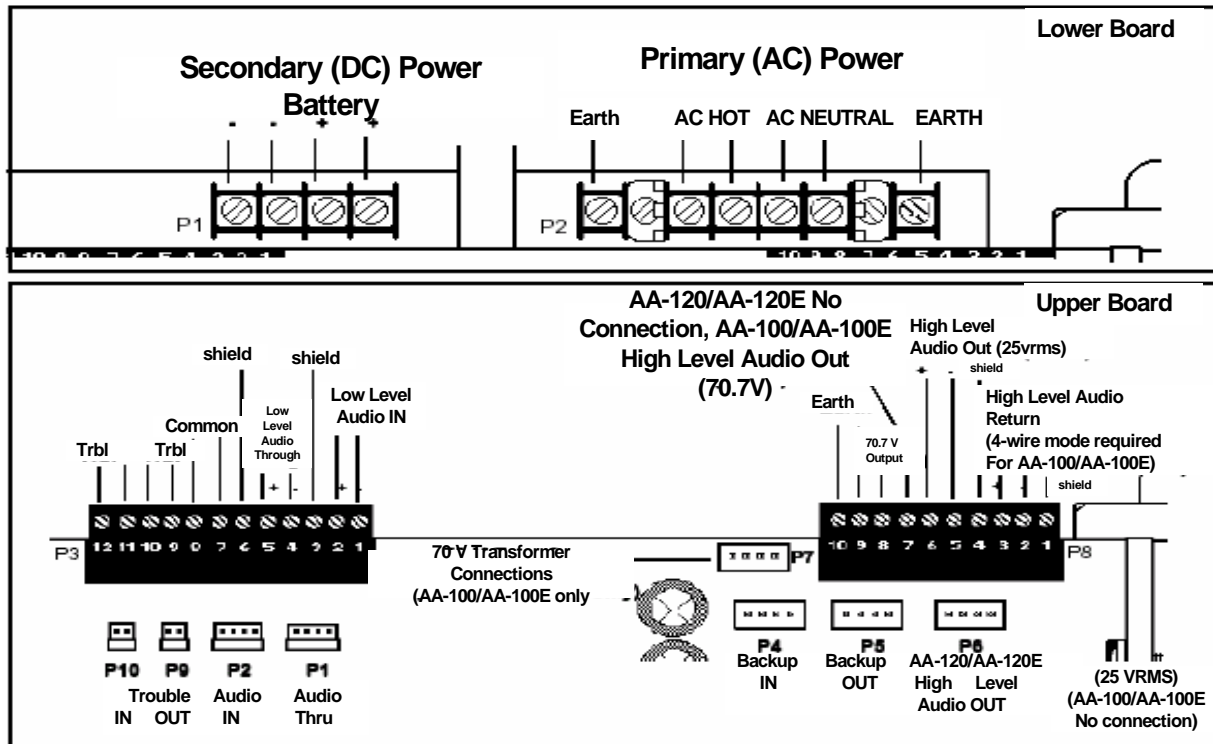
Lower Board

Secondary (DC) Power Battery

Primary (AC) Power

- - + +

Earth AC HOT AC NEUTRAL EARTH

P1

P2

10 9 8 7 6 5 4 3 2 1

10 9 8 7 6 5 4 3 2 1

Upper Board

AA-120/AA-120E No Connection, AA-100/AA-100E High Level Audio Out (70.7V)

High Level Audio Out (25vrms)

+ -

shield

High Level Audio Return (4-wire mode required For AA-100/AA-100E)

shield

Earth

70.7 V Output

shield

shield

Low Level Audio IN

Low Level Audio Through

Common

Trbl

Trbl

+ -

+ -

P3

12 11 10 9 8 7 6 5 4 3 2 1

70 V Transformer Connections (AA-100/AA-100E only

P7

10 9 8 7 6 5 4 3 2 1

P8

P10 P9 P2 P1

Trouble IN OUT

Audio IN

Audio Thru

P4 Backup IN

P5 Backup OUT

P6 AA-120/AA-120E High Level Audio OUT

(25 VRMS) (AA-100/AA-100E No connection)